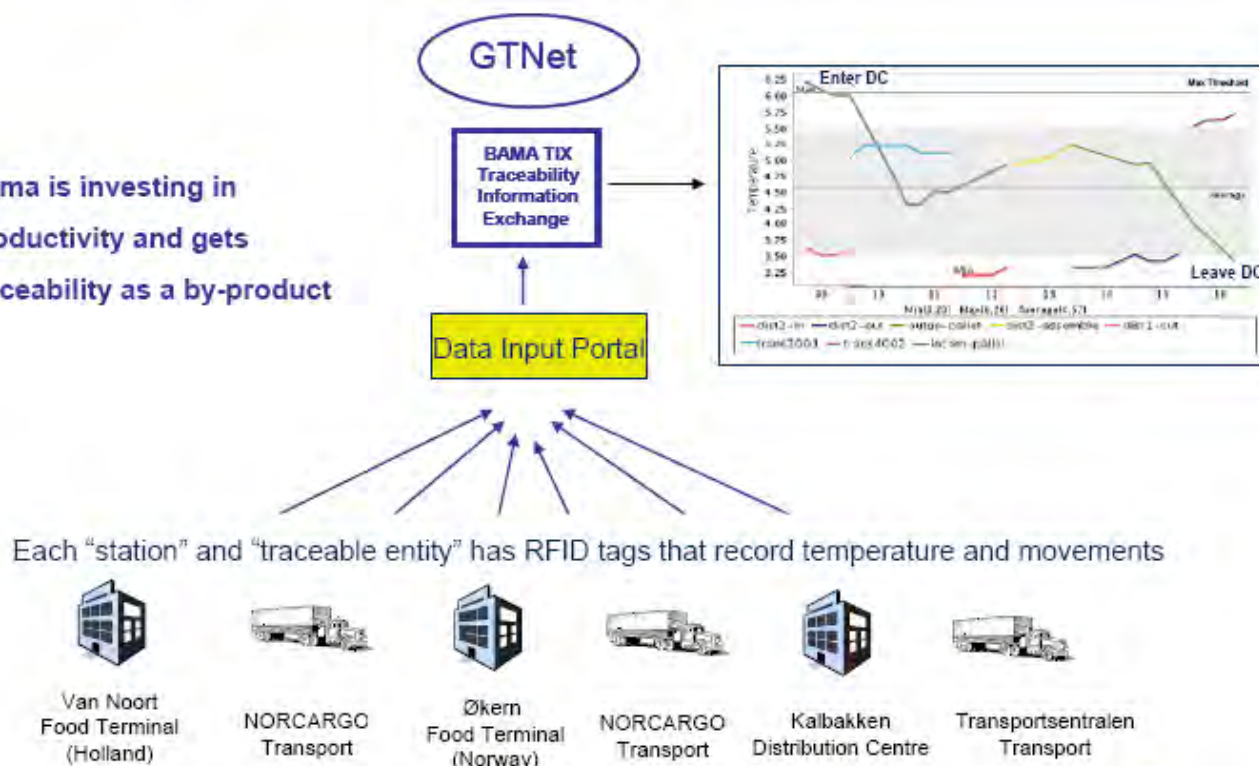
GTNet

ma is investing in
oductivity and gets
ceability as a by-product

BAMA TIX
Traceability
Information
Exchange

Data Input Portal

Enter DC

Max Threshold

Average

Leave DC

Temperature

6.25
6.00
5.75
5.50
5.25
5.00
4.75
4.50
4.25
4.00
3.75
3.50
3.25

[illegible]

dist2 - in   dist2 - out   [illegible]   dist2 - assemble   dist1 - out
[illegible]   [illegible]   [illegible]

Each "station" and "traceable entity" has RFID tags that record temperature and movements

Van Noort
Food Terminal
(Holland)

NORCARGO
Transport

Økern
Food Terminal
(Norway)

NORCARGO
Transport

Kalbakken
Distribution Centre

Transportsentralen
Transport